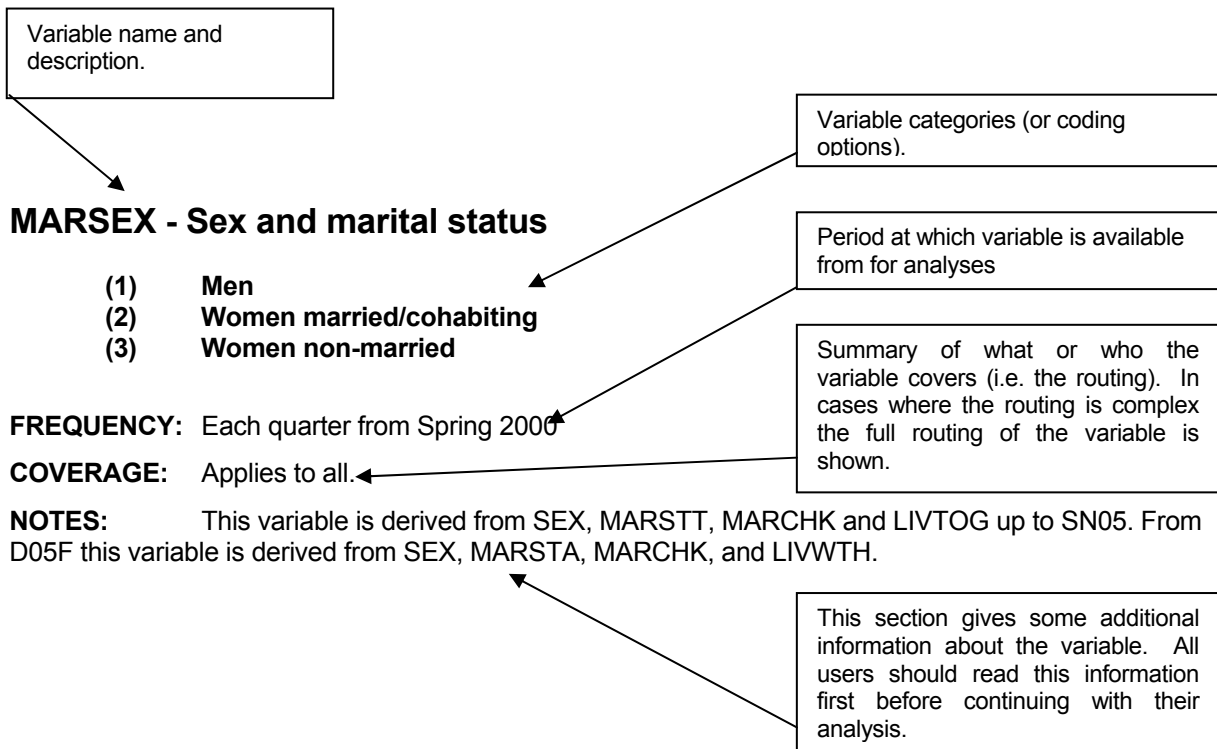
Variable name and description.

Variable categories (or coding options).

MARSEX - Sex and marital status

Period at which variable is available from for analyses

(1) Men
(2) Women married/cohabiting
(3) Women non-married

Summary of what or who the variable covers (i.e. the routing). In cases where the routing is complex the full routing of the variable is shown.

FREQUENCY: Each quarter from Spring 2000

COVERAGE: Applies to all.

NOTES: This variable is derived from SEX, MARSTT, MARCHK and LIVTOG up to SN05. From D05F this variable is derived from SEX, MARSTA, MARCHK, and LIVWTH.

This section gives some additional information about the variable. All users should read this information first before continuing with their analysis.